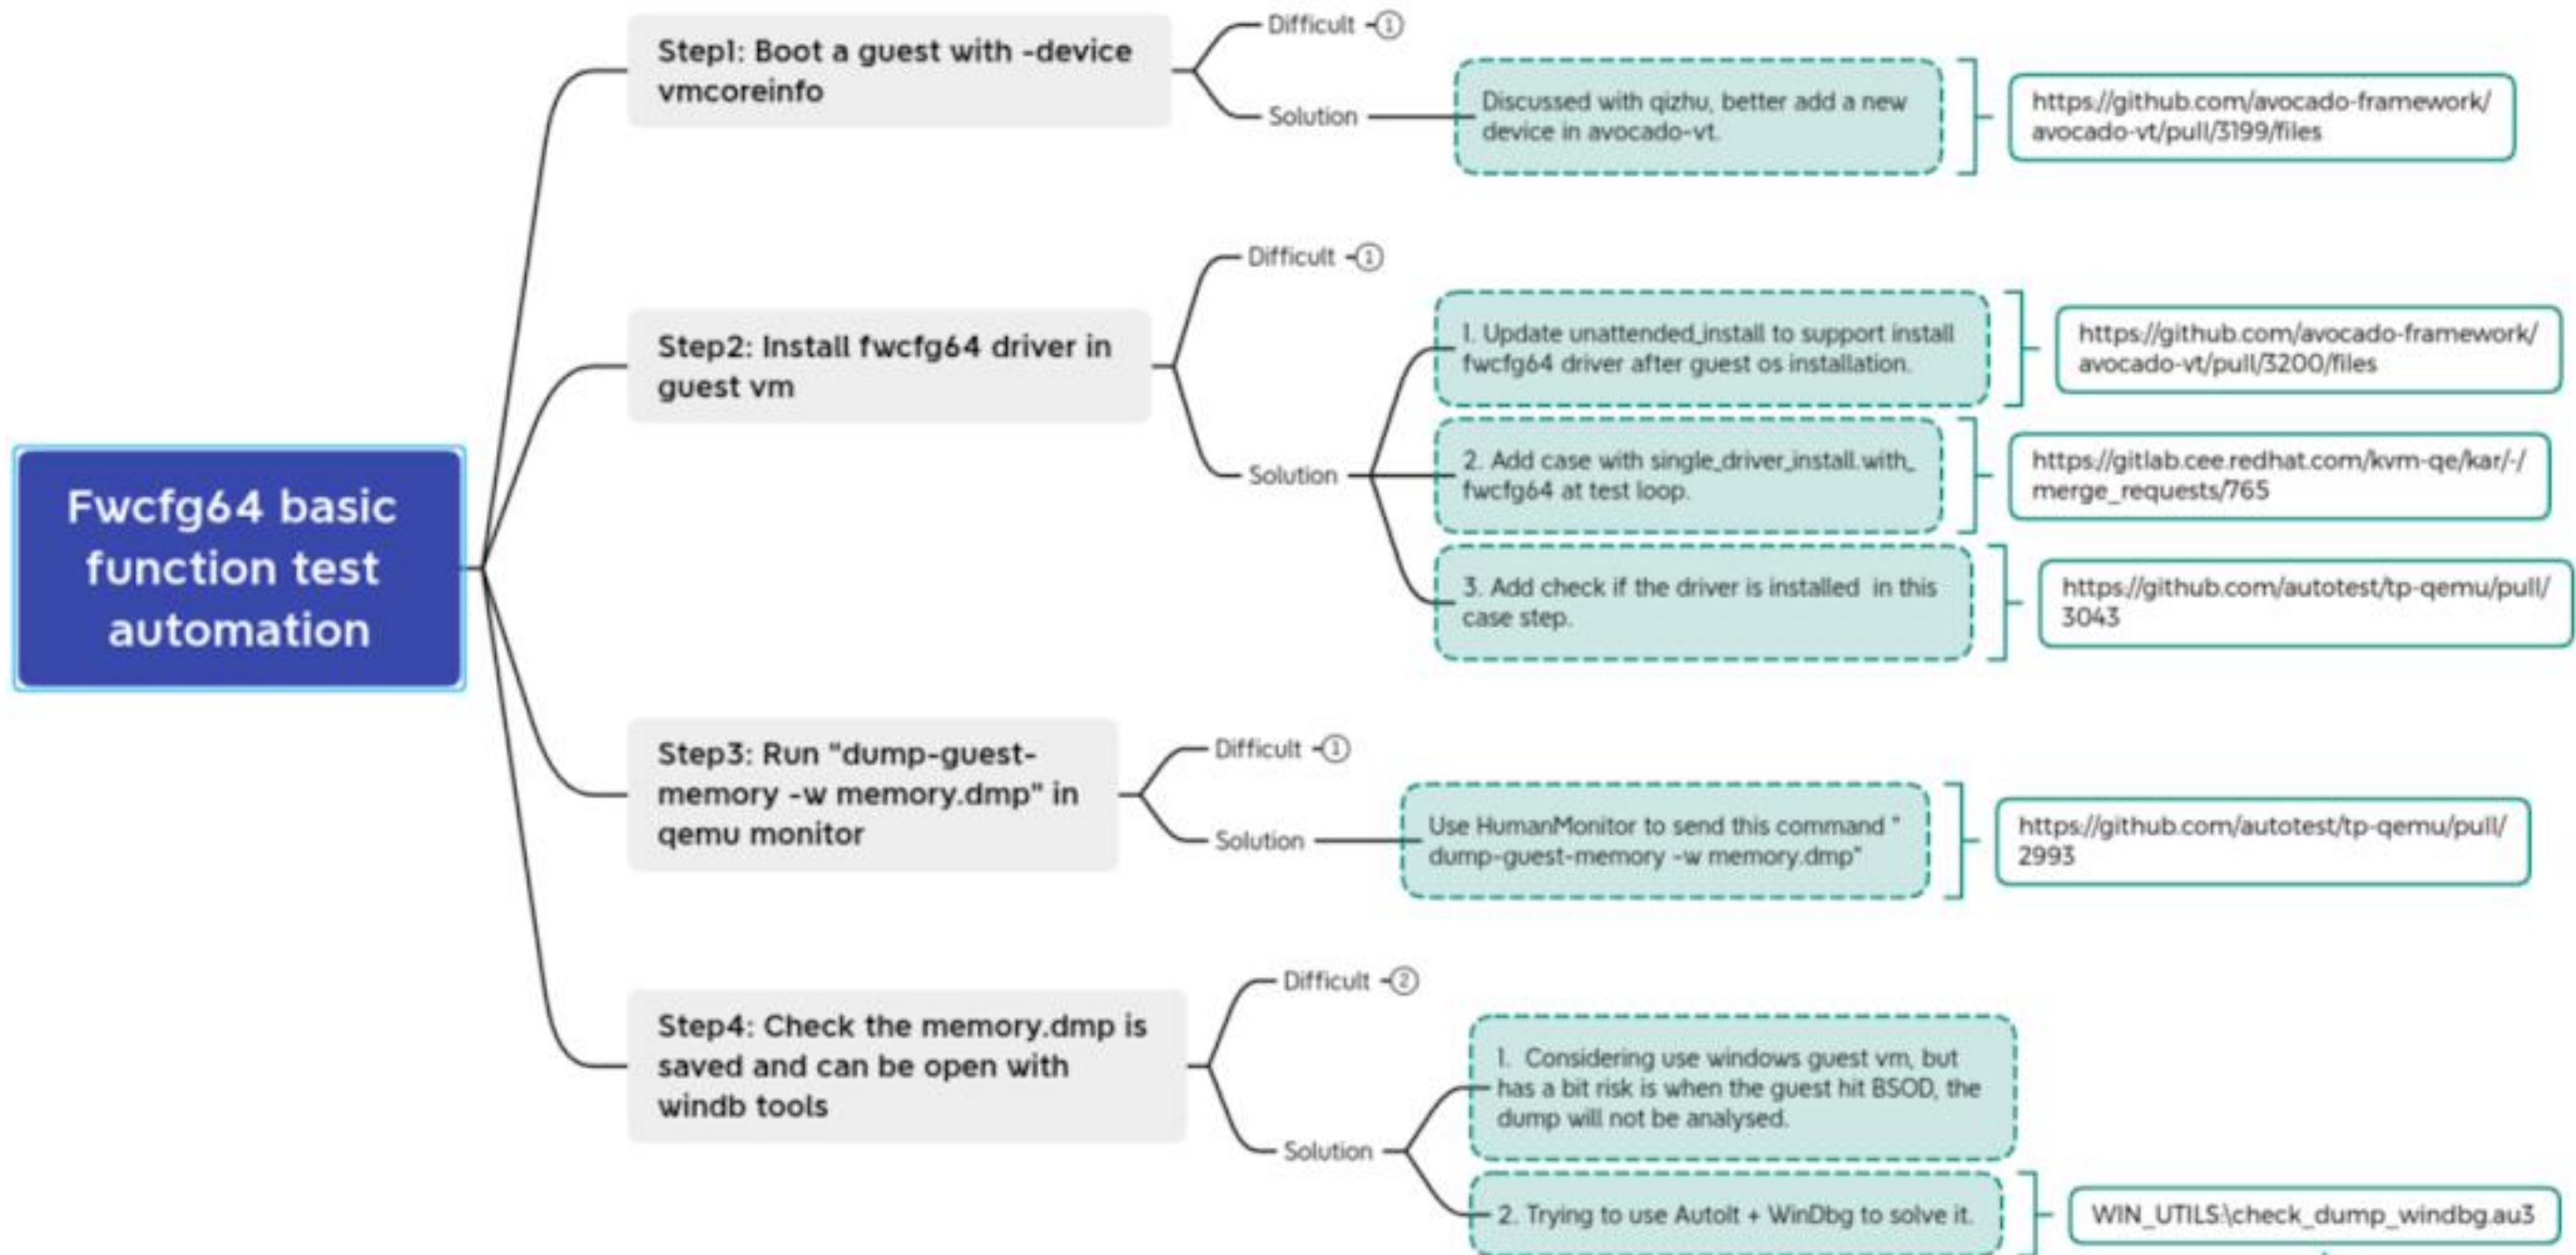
Fwcfg64 basic function test automation

Step1: Boot a guest with -device vmcoreinfo

Difficult ①

Solution

Discussed with qizhu, better add a new device in avocado-vt.

https://github.com/avocado-framework/avocado-vt/pull/3199/files

Step2: Install fwcfg64 driver in guest vm

Difficult ①

Solution

1. Update unattended_install to support install fwcfg64 driver after guest os installation.

https://github.com/avocado-framework/avocado-vt/pull/3200/files

2. Add case with single_driver_install.with_fwcfg64 at test loop.

https://gitlab.cee.redhat.com/kvm-qe/kar/-/merge_requests/765

3. Add check if the driver is installed in this case step.

https://github.com/autotest/tp-qemu/pull/3043

Step3: Run "dump-guest-memory -w memory.dmp" in qemu monitor

Difficult ①

Solution

Use HumanMonitor to send this command " dump-guest-memory -w memory.dmp"

https://github.com/autotest/tp-qemu/pull/2993

Step4: Check the memory.dmp is saved and can be open with windb tools

Difficult ②

Solution

1. Considering use windows guest vm, but has a bit risk is when the guest hit BSOD, the dump will not be analysed.

2. Trying to use AutoIt + WinDbg to solve it.

WIN_UTILS:\check_dump_windbg.au3